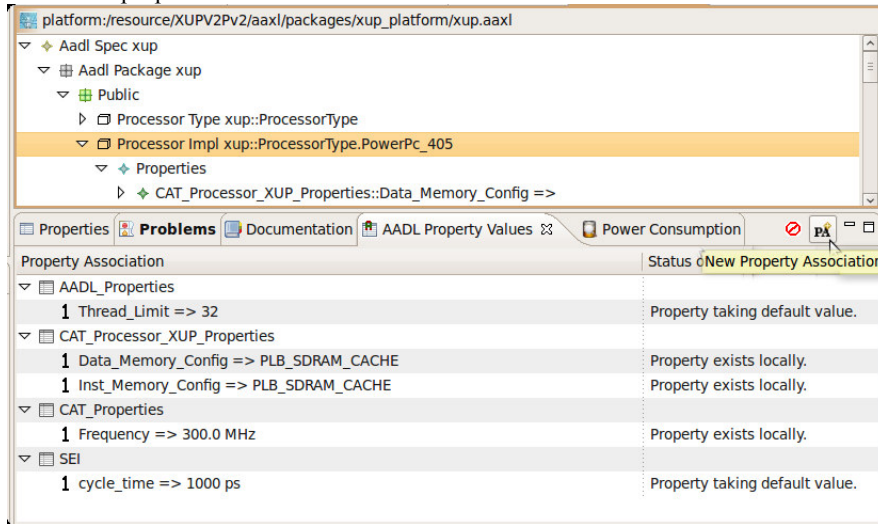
platform:/resource/XUPV2Pv2/aaxl/packages/xup_platform/xup.aaxl

Aadl Spec xup
Aadl Package xup
Public
Processor Type xup::ProcessorType
Processor Impl xup::ProcessorType.PowerPc_405
Properties
CAT_Processor_XUP_Properties::Data_Memory_Config =>

Properties | Problems | Documentation | AADL Property Values | Power Consumption

PA

New Property Association

| Property Association | Status o |
|---|---|
| AADL_Properties | |
| 1 Thread_Limit => 32 | Property taking default value. |
| CAT_Processor_XUP_Properties | |
| 1 Data_Memory_Config => PLB_SDRAM_CACHE | Property exists locally. |
| 1 Inst_Memory_Config => PLB_SDRAM_CACHE | Property exists locally. |
| CAT_Properties | |
| 1 Frequency => 300.0 MHz | Property exists locally. |
| SEI | |
| 1 cycle_time => 1000 ps | Property taking default value. |